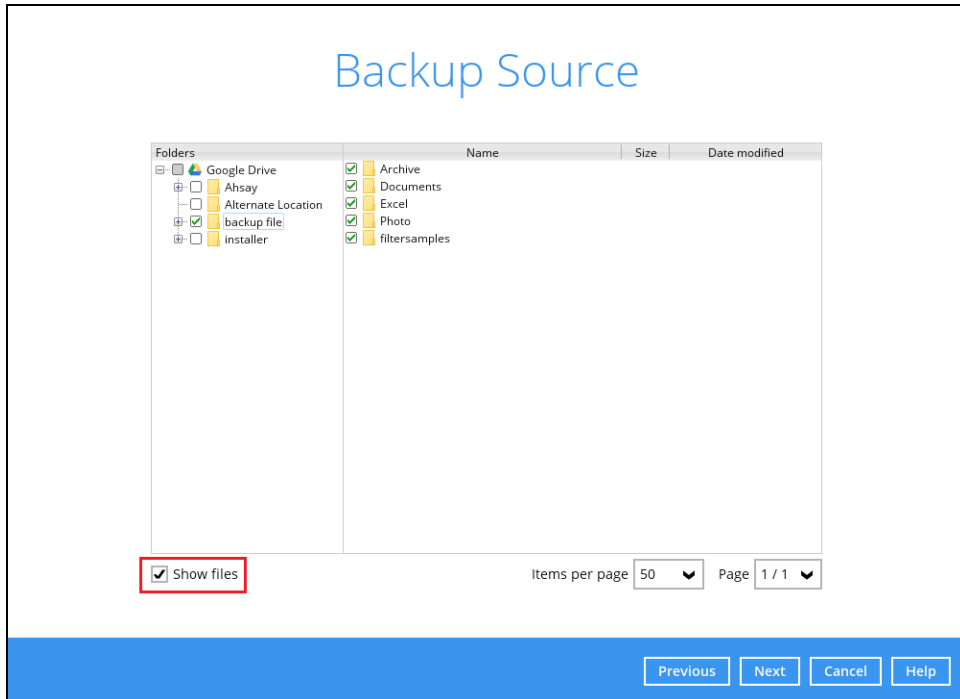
Backup Source

Folders
Google Drive
Ahsay
Alternate Location
backup file
installer

| Name | Size | Date modified |
|---|---|---|
| Archive | | |
| Documents | | |
| Excel | | |
| Photo | | |
| filtersamples | | |

Show files

Items per page 50

Page 1 / 1

Previous Next Cancel Help